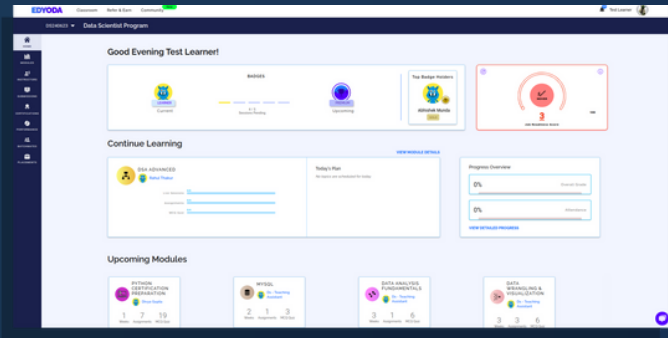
EDYODA Classroom Refer & Earn Community NEW

Test Learner

DASHBOARD Data Scientist Program

HOME

Good Evening Test Learner!

BADGES

LEARNER
Current

1 / 2
Sessions Pending

Upcoming

Top Badge Holders

Abhishek Mondal

3
Job Readiness Score

Continue Learning

VIEW MODULE DETAILS

DSA ADVANCED

Today's Plan

No topics are scheduled for today.

Progress Overview

0%
Overall Grade

0%
Attendance

VIEW DETAILED PROGRESS

Upcoming Modules

PYTHON CERTIFICATION PREPARATION

1 Weeks 7 Assignments 19 MCQ Quiz

MYSQL

Sk - Teaching Assistant

2 Weeks 1 Assignments 3 MCQ Quiz

DATA ANALYSIS FUNDAMENTALS

Sk - Teaching Assistant

3 Weeks 1 Assignments 6 MCQ Quiz

DATA WRANGLING & VISUALIZATION

Sk - Teaching Assistant

3 Weeks 3 Assignments 3 MCQ Quiz